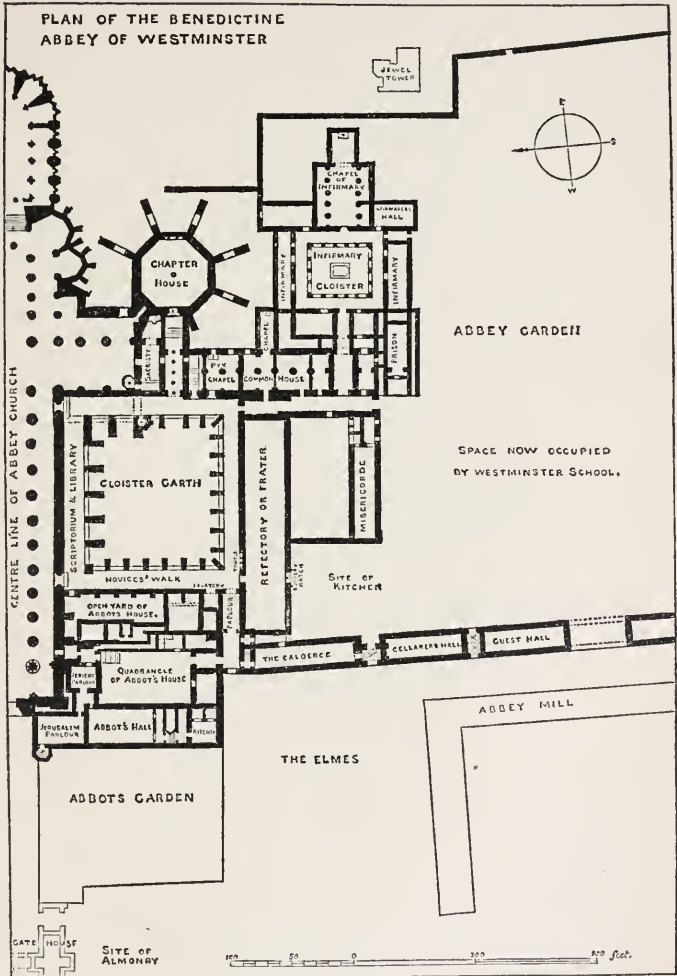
PLAN OF THE BENEDICTINE ABBEY OF WESTMINSTER

JEWEL TOWER

E
S
W

CHAPEL OF INFIRMARY

INFIRMARERS HALL

CHAPTER HOUSE

INFIRMARY CLOISTER

INFIRMARY

INFIRMARY

CHAPEL

ABBEY GARDEN

SACRISTY

PYX CHAPEL

COMMON HOUSE

PRISON

CENTRE LINE OF ABBEY CHURCH

SCRIPTORIUM & LIBRARY

CLOISTER GARTH

REFECTORY OR FRATER

MISERICORDE

SPACE NOW OCCUPIED BY WESTMINSTER SCHOOL.

NOVICES' WALK

LAVATORY

SERVICE HATCH

SITE OF KITCHEN

OPEN YARD OF ABBOTS HOUSE.

PARLOUR

QUADRANGLE OF ABBOT'S HOUSE

THE CALDERCE

CELLARERS HALL

GUEST HALL

JERICHO PARLOUR

JERUSALEM PARLOUR

ABBOT'S HALL

KITCHEN

ABBEY MILL

THE ELMES

ABBOTS GARDEN

GATE HOUSE

SITE OF ALMONRY

100 50 0 100 200 300 feet.